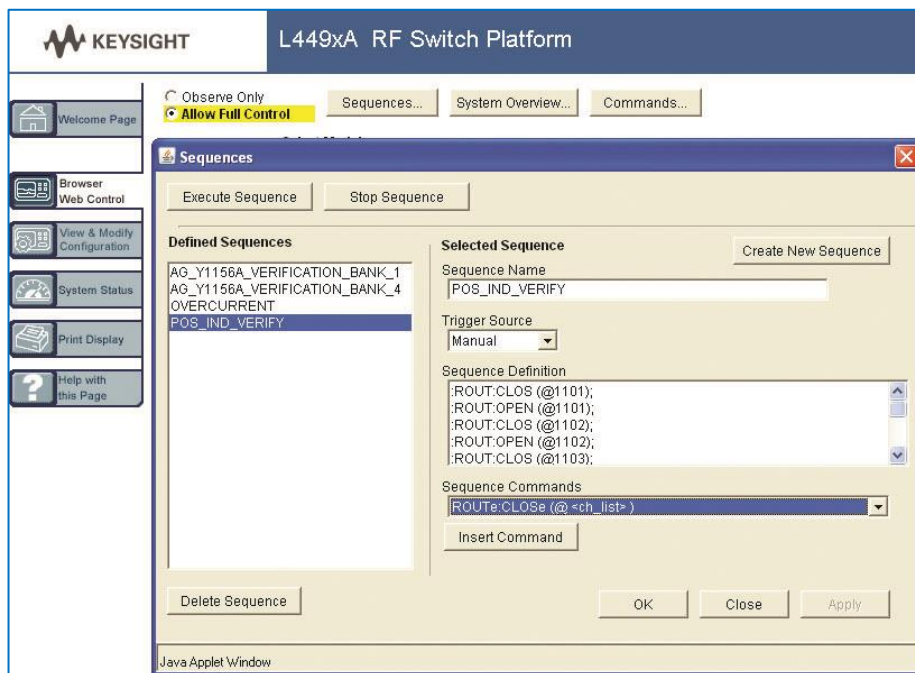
KEYSIGHT

L449xA RF Switch Platform

Welcome Page

Browser Web Control

View & Modify Configuration

System Status

Print Display

Help with this Page

Observe Only

Allow Full Control

Sequences...

System Overview...

Commands...

Sequences

Execute Sequence

Stop Sequence

Defined Sequences

AG_Y1156A_VERIFICATION_BANK_1
AG_Y1156A_VERIFICATION_BANK_4
OVERCURRENT
POS_IND_VERIFY

Selected Sequence

Create New Sequence

Sequence Name

POS_IND_VERIFY

Trigger Source

Manual

Sequence Definition

:ROUT:CLOS (@1101);
:ROUT:OPEN (@1101);
:ROUT:CLOS (@1102);
:ROUT:OPEN (@1102);
:ROUT:CLOS (@1103);

Sequence Commands

ROUTe:CLOSe (@ <ch_list> )

Insert Command

Delete Sequence

OK

Close

Apply

Java Applet Window